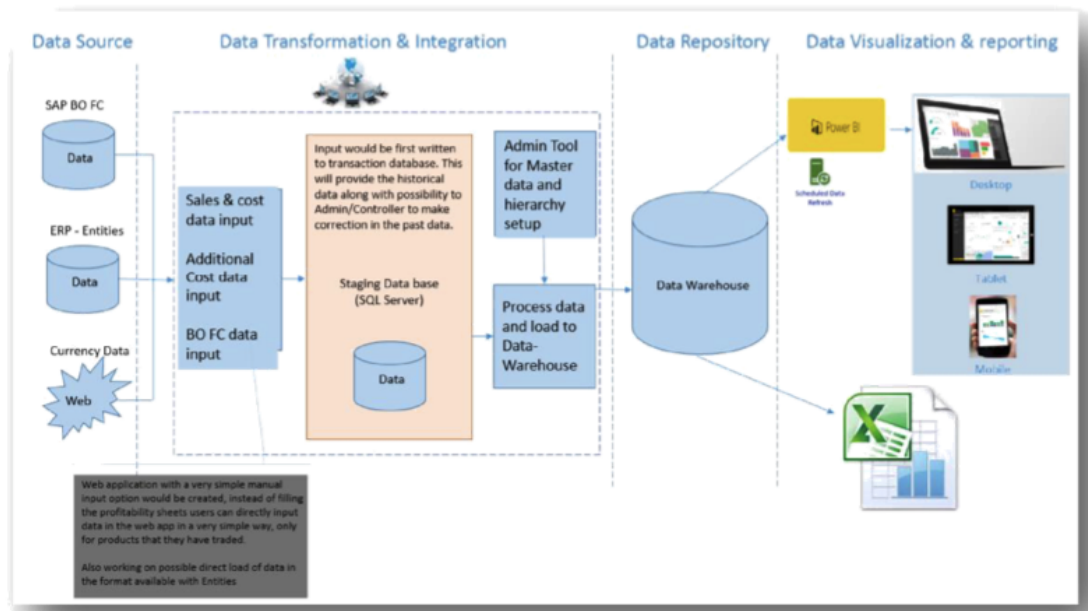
Data Source

Data Transformation & Integration

Data Repository

Data Visualization & reporting

SAP BO FC

Data

ERP - Entities

Data

Currency Data

Web

Sales & cost data input

Additional Cost data input

BO FC data input

Input would be first written to transaction database. This will provide the historical data along with possibility to Admin/Controller to make correction in the past data.

Staging Data base (SQL Server)

Data

Admin Tool for Master data and hierarchy setup

Process data and load to Data-Warehouse

Data Warehouse

Power BI

Scheduled Data Refresh

Desktop

Tablet

Mobile

Web application with a very simple manual input option would be created, instead of filling the profitability sheets users can directly input data in the web app in a very simple way, only for products that they have traded.

Also working on possible direct load of data in the format available with Entities